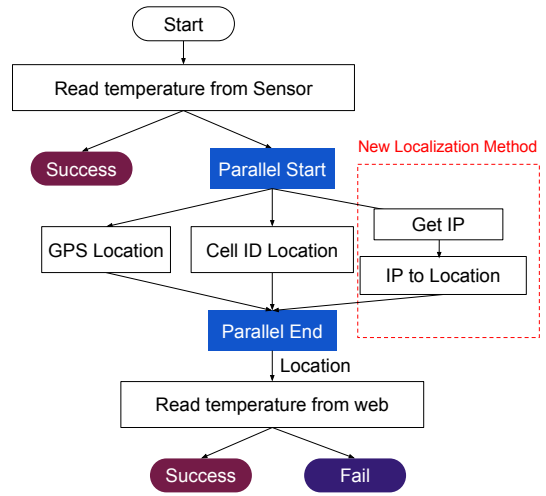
Start

Read temperature from Sensor

Success

Parallel Start

New Localization Method

Get IP

GPS Location

Cell ID Location

IP to Location

Parallel End

Location

Read temperature from web

Success

Fail